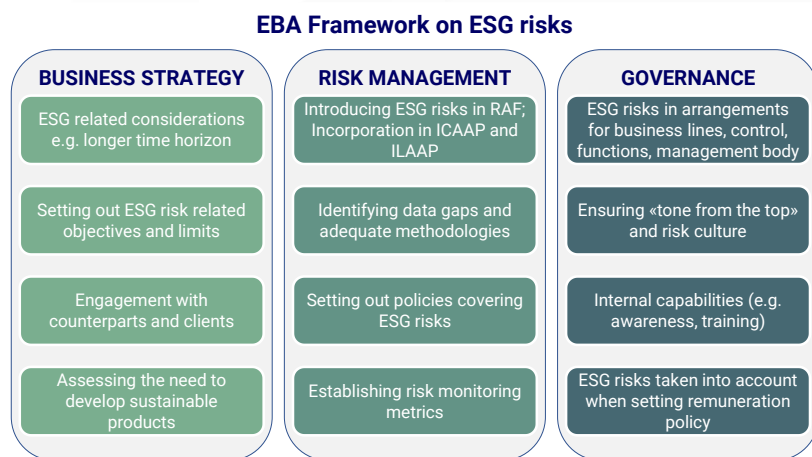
EBA Framework on ESG risks

BUSINESS STRATEGY

ESG related considerations e.g. longer time horizon

Setting out ESG risk related objectives and limits

Engagement with counterparts and clients

Assessing the need to develop sustainable products

RISK MANAGEMENT

Introducing ESG risks in RAF; Incorporation in ICAAP and ILAAP

Identifying data gaps and adequate methodologies

Setting out policies covering ESG risks

Establishing risk monitoring metrics

GOVERNANCE

ESG risks in arrangements for business lines, control, functions, management body

Ensuring «tone from the top» and risk culture

Internal capabilities (e.g. awareness, training)

ESG risks taken into account when setting remuneration policy